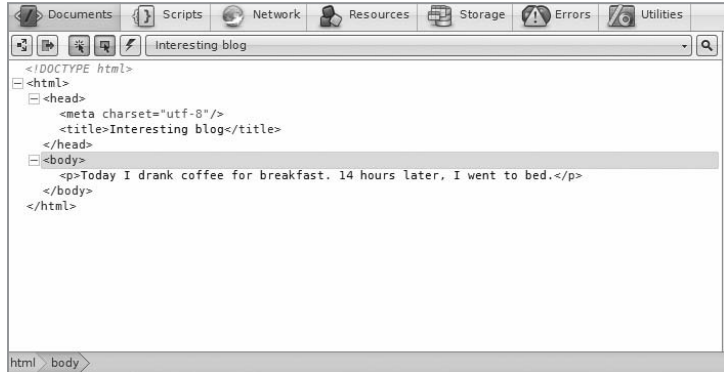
Documents Scripts Network Resources Storage Errors Utilities

Interesting blog

<!DOCTYPE html>
<html>
<head>
<meta charset="utf-8"/>
<title>Interesting blog</title>
</head>
<body>
<p>Today I drank coffee for breakfast. 14 hours later, I went to bed.</p>
</body>
</html>

html body